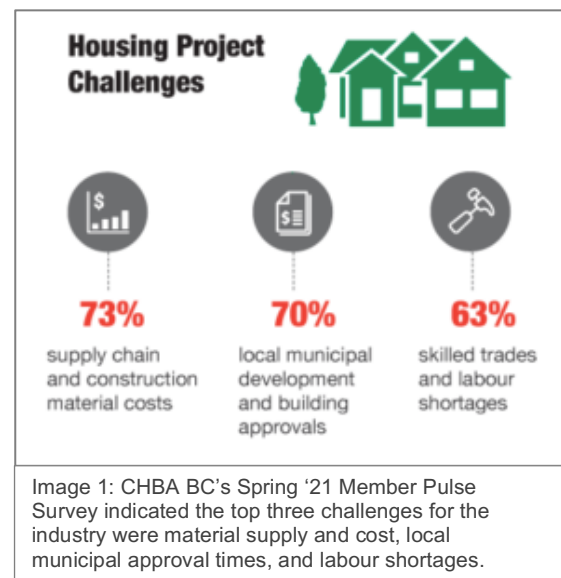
Housing Project Challenges

73%
supply chain and construction material costs

70%
local municipal development and building approvals

63%
skilled trades and labour shortages

Image 1: CHBA BC's Spring '21 Member Pulse Survey indicated the top three challenges for the industry were material supply and cost, local municipal approval times, and labour shortages.